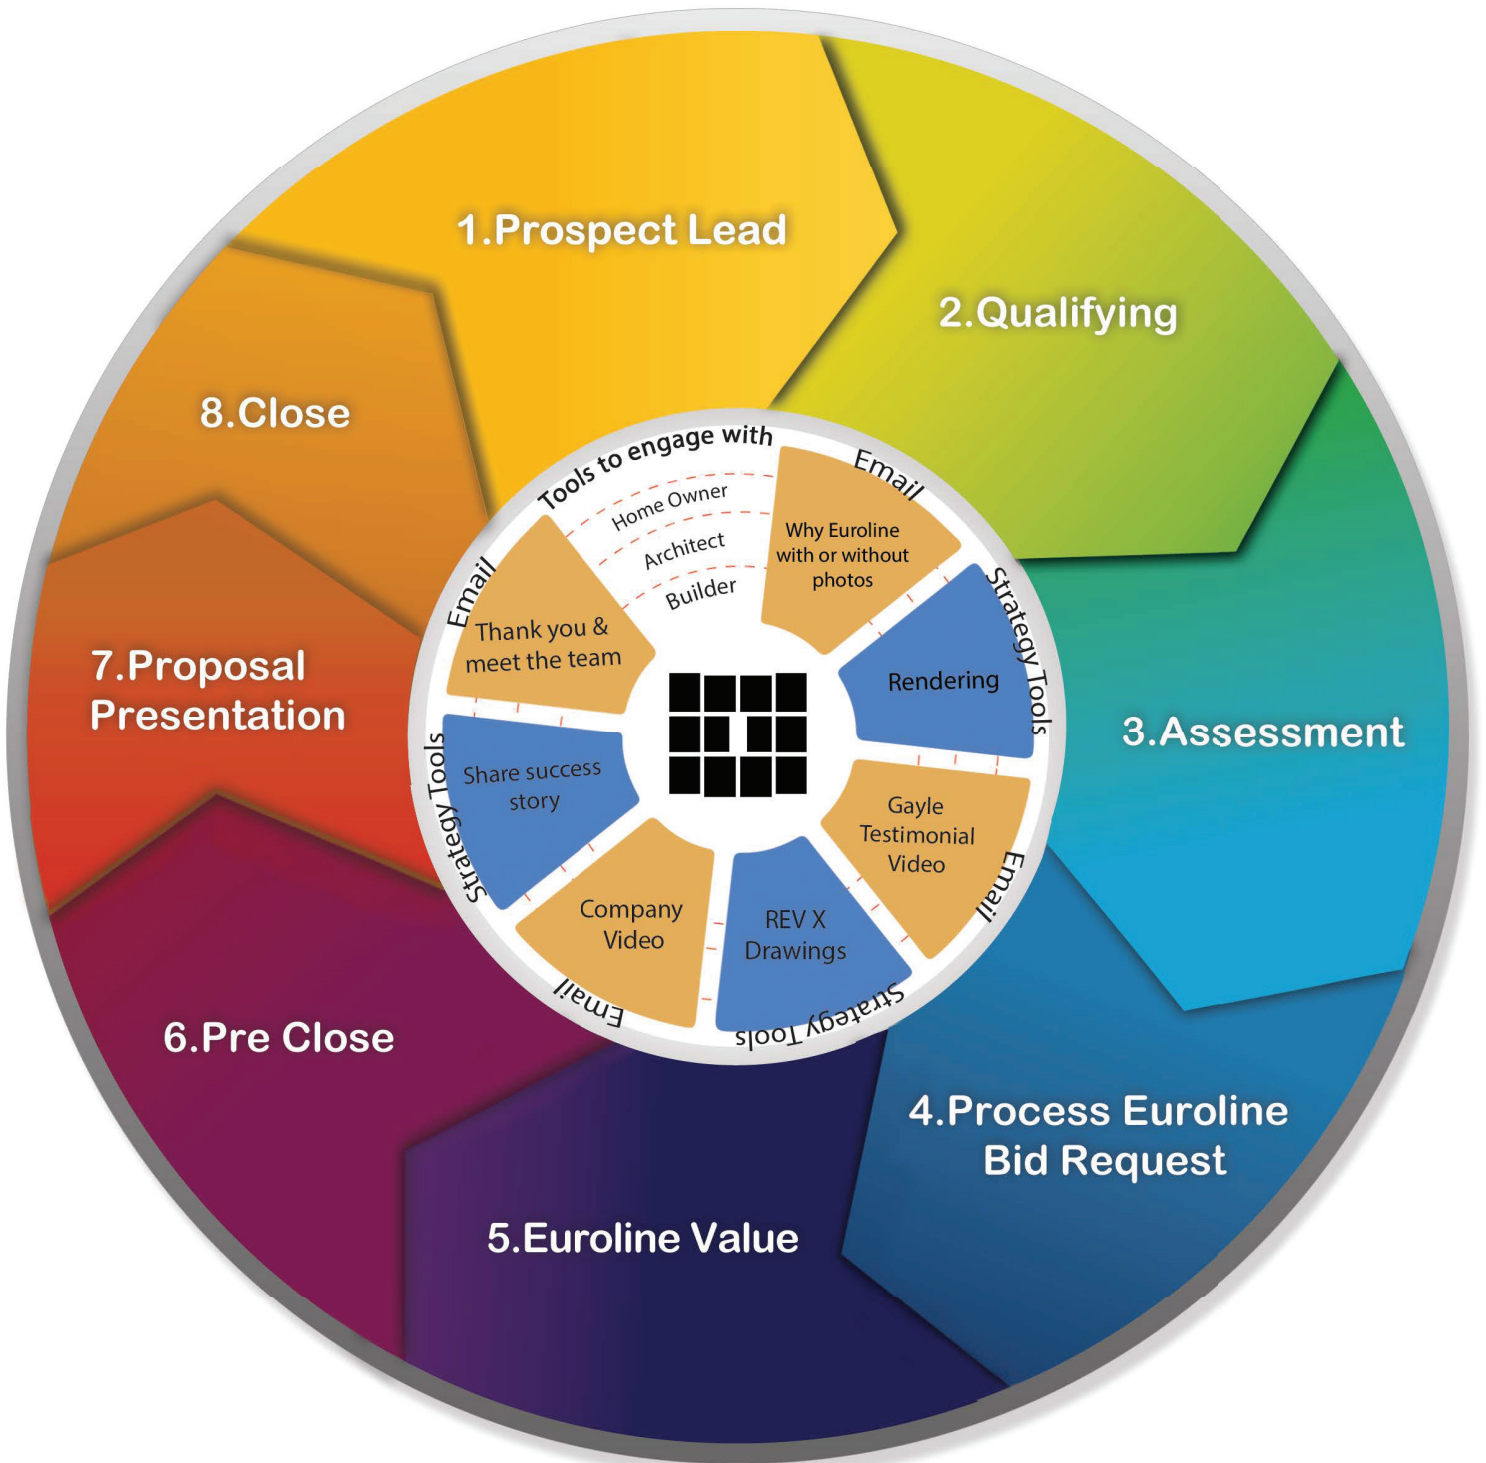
1.Prospect Lead

2.Qualifying

3.Assessment

4.Process Euroline Bid Request

5.Euroline Value

6.Pre Close

7.Proposal Presentation

8.Close

Tools to engage with

Home Owner

Architect

Builder

Email

Why Euroline with or without photos

Strategy Tools

Rendering

Gayle Testimonial Video

Email

Strategy Tools

REV X Drawings

Company Video

Email

Strategy Tools

Share success story

Email

Thank you & meet the team